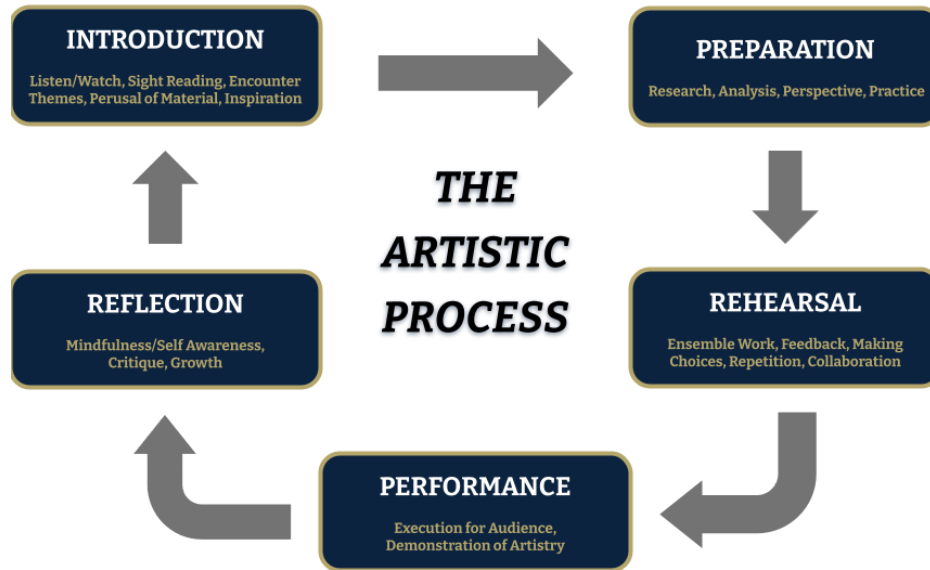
INTRODUCTION

Listen/Watch, Sight Reading, Encounter Themes, Perusal of Material, Inspiration

PREPARATION

Research, Analysis, Perspective, Practice

THE ARTISTIC PROCESS

REFLECTION

Mindfulness/Self Awareness, Critique, Growth

REHEARSAL

Ensemble Work, Feedback, Making Choices, Repetition, Collaboration

PERFORMANCE

Execution for Audience, Demonstration of Artistry